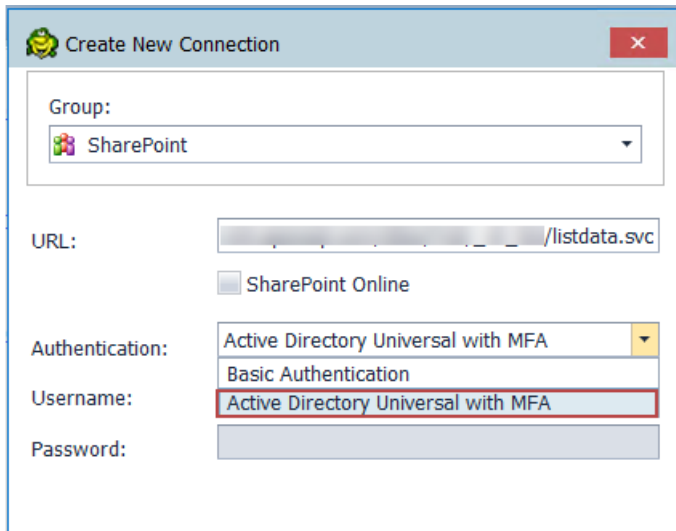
Create New Connection

Group:
SharePoint

URL: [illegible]/listdata.svc

SharePoint Online

Authentication: Active Directory Universal with MFA
Basic Authentication
Active Directory Universal with MFA

Username:

Password: